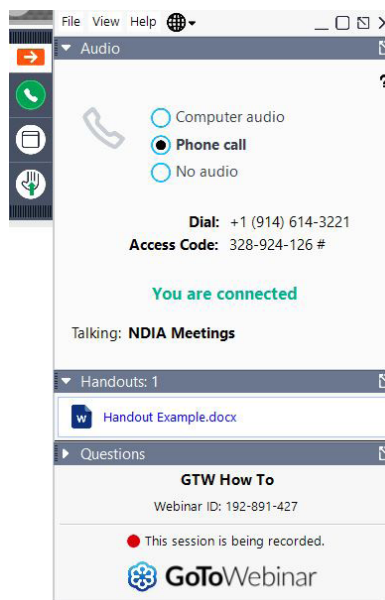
File View Help

Audio

?

Computer audio
Phone call
No audio

Dial: +1 (914) 614-3221
Access Code: 328-924-126 #

You are connected

Talking: NDIA Meetings

Handouts: 1

Handout Example.docx

Questions

GTW How To

Webinar ID: 192-891-427

This session is being recorded.

GoToWebinar